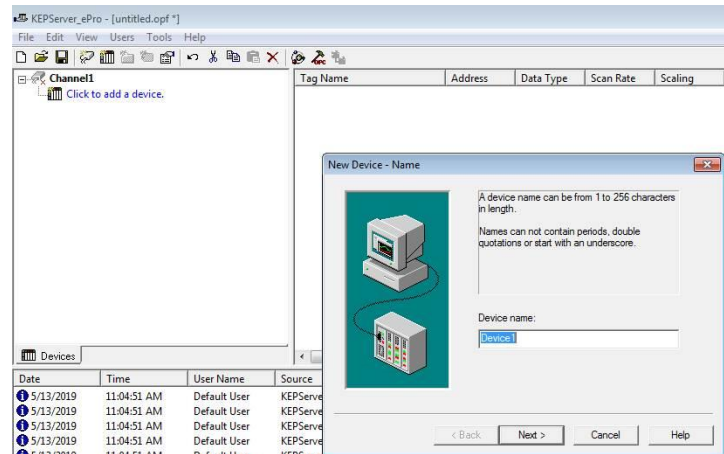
KEPServer_ePro - [untitled.opf *]

File Edit View Users Tools Help

Channel1
Click to add a device.

Devices

| Tag Name | Address | Data Type | Scan Rate | Scaling |
|---|---|---|---|---|

New Device - Name

A device name can be from 1 to 256 characters in length.

Names can not contain periods, double quotations or start with an underscore.

Device name:

Device1

< Back Next > Cancel Help

| Date | Time | User Name | Source |
|---|---|---|---|
| 5/13/2019 | 11:04:51 AM | Default User | KEPServe |
| 5/13/2019 | 11:04:51 AM | Default User | KEPServe |
| 5/13/2019 | 11:04:51 AM | Default User | KEPServe |
| 5/13/2019 | 11:04:51 AM | Default User | KEPServe |
| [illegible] | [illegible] | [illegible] | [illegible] |